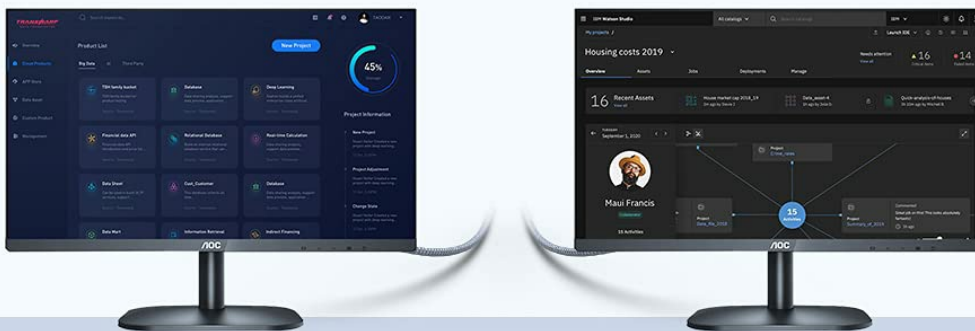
TRANSWARP

Product List

New Project

Big Data

Third Party

TDH family bucket

Database

Deep Learning

Financial data API

Relational Database

Real-time Calculation

Data Sheet

Cust_Customer

Database

Data Mart

Information Retrieval

Indirect Financing

45%

Project Information

New Project

Project Adjustment

Change State

Overview

Group Products

AFP Store

Data Asset

Custom Product

Management

AOC

IBM Watson Studio

All catalogs

My projects /

Housing costs 2019

Launch IDE

Needs attention

View all

16

14

Overview

Assets

Jobs

Deployments

Manage

16 Recent Assets

View all

House market cap 2016_19

Data_asset-4

Quick-analysis-of-houses

September 1, 2020

Maui Francis

15 Activities

Project

Data_file_2018

15

Activities

Project

Summary_of_2019

Commented

AOC